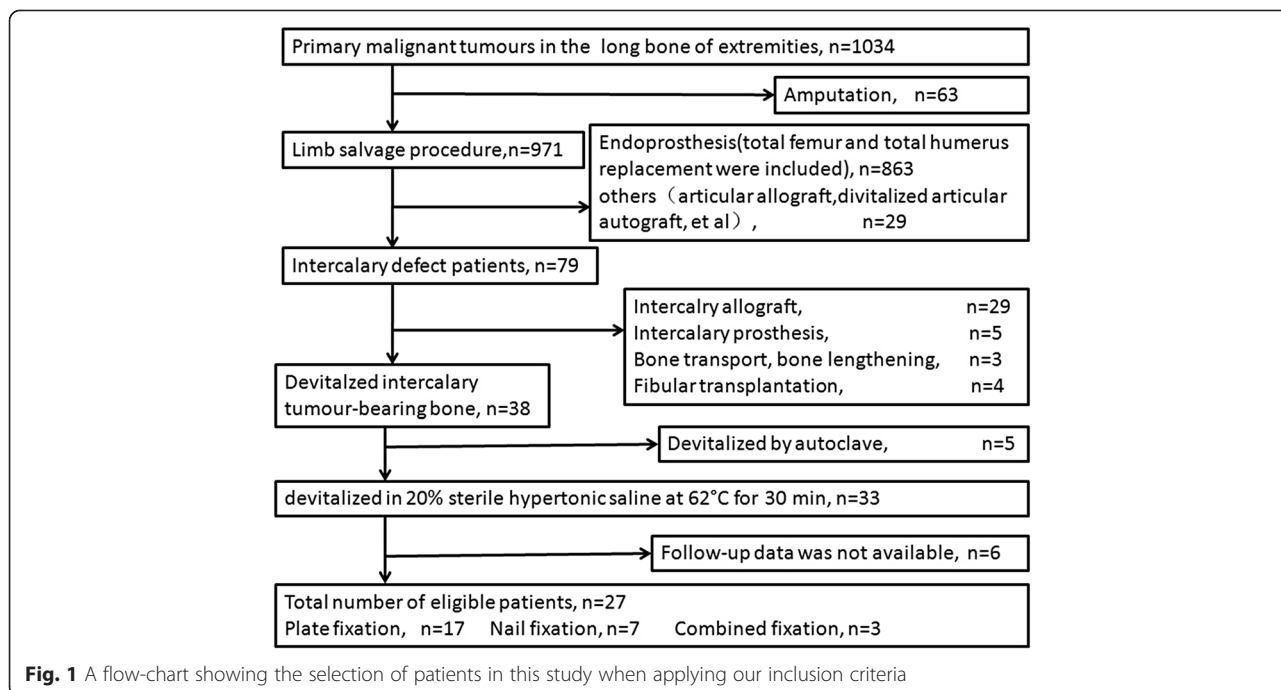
Primary malignant tumours in the long bone of extremities, n=1034

Amputation, n=63

Limb salvage procedure, n=971

Endoprosthesis(total femur and total humerus replacement were included), n=863
others（articular allograft, divitalized articular autograft, et al）, n=29

Intercalary defect patients, n=79

Intercalry allograft, n=29
Intercalary prosthesis, n=5
Bone transport, bone lengthening, n=3
Fibular transplantation, n=4

Devitalzed intercalary tumour-bearing bone, n=38

Devitalized by autoclave, n=5

devitalized in 20% sterile hypertonic saline at 62°C for 30 min, n=33

Follow-up data was not available, n=6

Total number of eligible patients, n=27
Plate fixation, n=17 Nail fixation, n=7 Combined fixation, n=3

**Fig. 1** A flow-chart showing the selection of patients in this study when applying our inclusion criteria